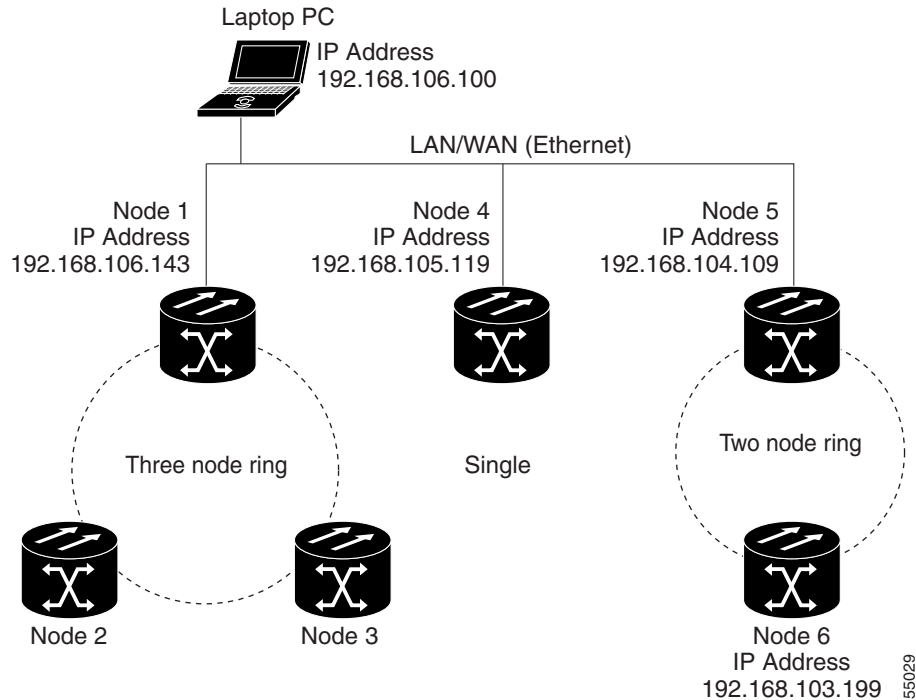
Laptop PC
IP Address
192.168.106.100

LAN/WAN (Ethernet)

Node 1
IP Address
192.168.106.143

Node 4
IP Address
192.168.105.119

Node 5
IP Address
192.168.104.109

Three node ring

Single

Two node ring

Node 2

Node 3

Node 6
IP Address
192.168.103.199

55029